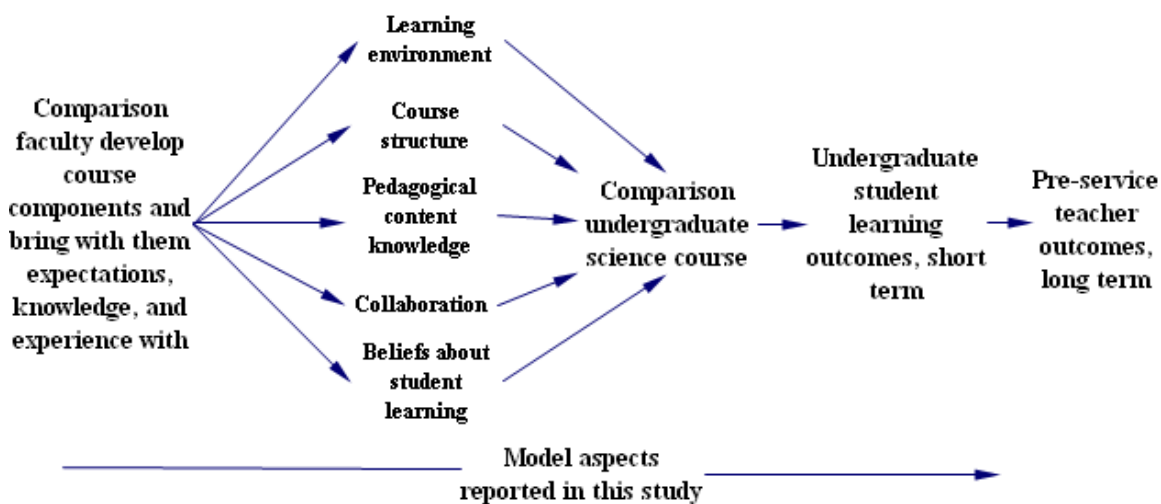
Comparison faculty develop course components and bring with them expectations, knowledge, and experience with

Learning environment

Course structure

Pedagogical content knowledge

Collaboration

Beliefs about student learning

Comparison undergraduate science course

Undergraduate student learning outcomes, short term

Pre-service teacher outcomes, long term

Model aspects reported in this study